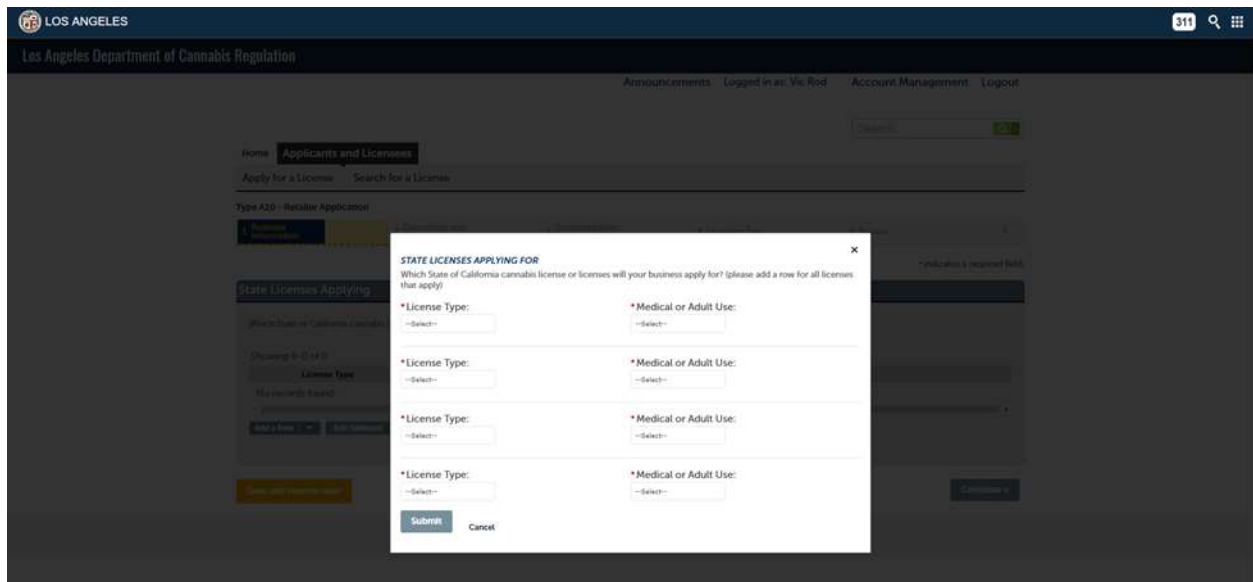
LOS ANGELES

311

Los Angeles Department of Cannabis Regulation

Announcements Logged in as: Vic Rod Account Management Logout

Search...

Home Applicants and Licensees

Apply for a License Search for a License

Type A20 - Retailer Application

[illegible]

* indicates a required field

State Licenses Applying

Which State of California cannabis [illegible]

Showing 0-0 of 0

License Type

No records found

Add a Row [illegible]

Save and resume later

Continue »

×

STATE LICENSES APPLYING FOR

Which State of California cannabis license or licenses will your business apply for? (please add a row for all licenses that apply)

*License Type:
--Select--

*Medical or Adult Use:
--Select--

*License Type:
--Select--

*Medical or Adult Use:
--Select--

*License Type:
--Select--

*Medical or Adult Use:
--Select--

*License Type:
--Select--

*Medical or Adult Use:
--Select--

Submit

Cancel